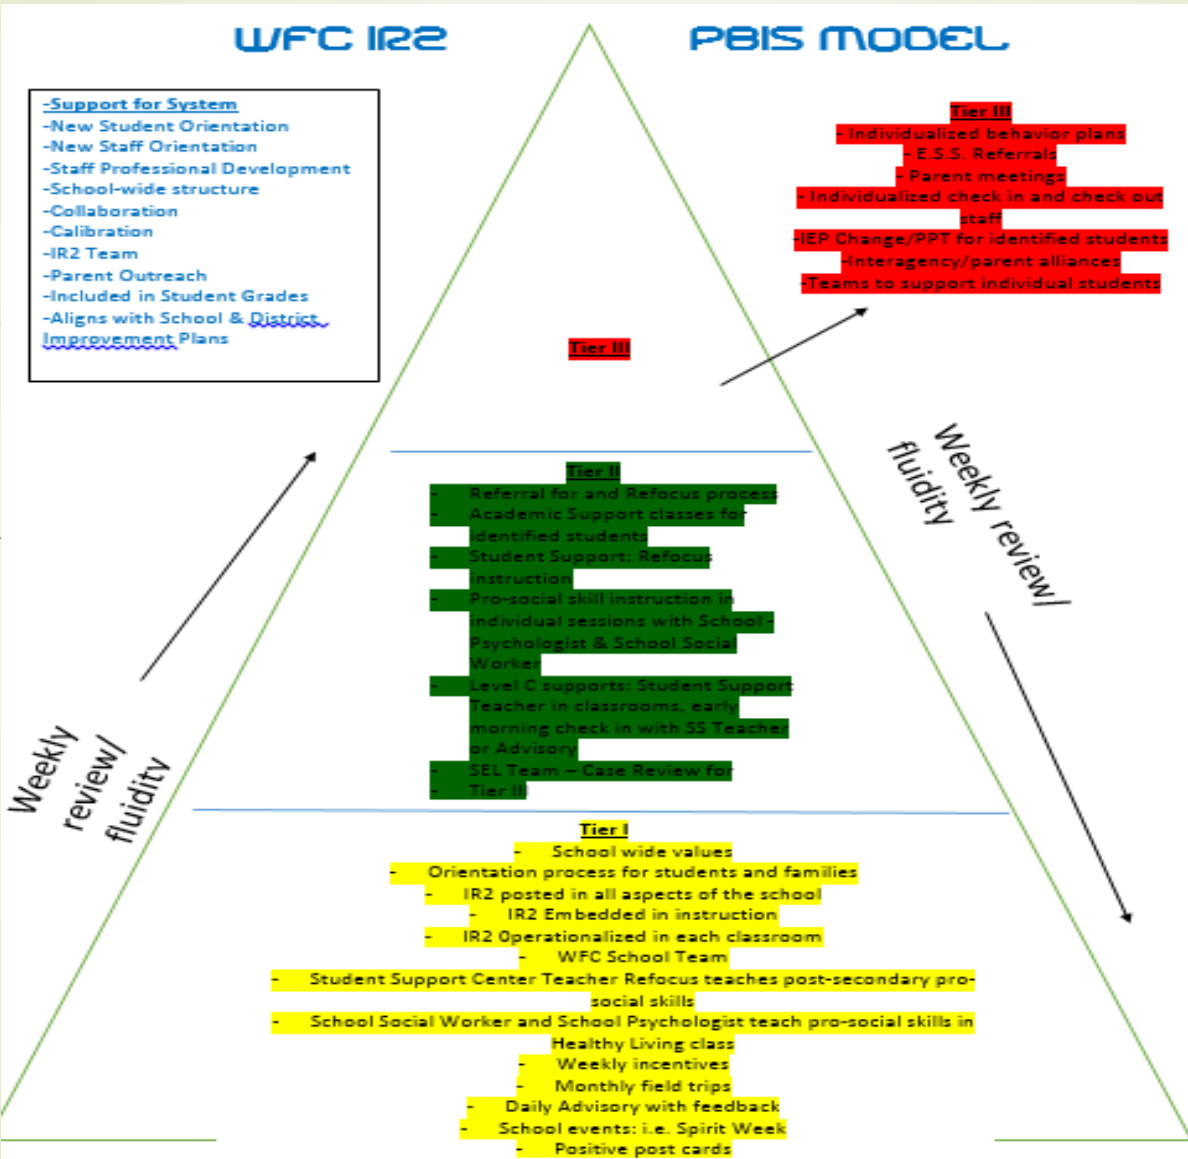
WFC IR2 PBIS MODEL

-Support for System
-New Student Orientation
-New Staff Orientation
-Staff Professional Development
-School-wide structure
-Collaboration
-Calibration
-IR2 Team
-Parent Outreach
-Included in Student Grades
-Aligns with School & District Improvement Plans

Tier III
- Individualized behavior plans
- E.S.S. Referrals
- Parent meetings
- Individualized check in and check out staff
-IEP Change/PPT for identified students
-Interagency/parent alliances
-Teams to support individual students

Tier III

Weekly review/ fluidity

Tier II
- Referral for and Refocus process
- Academic Support classes for identified students
- Student Support: Refocus instruction
- Pro-social skill instruction in individual sessions with School Psychologist & School Social Worker
- Level C supports: Student Support Teacher in classrooms, early morning check in with SS Teacher or Advisory
- SEL Team – Case Review for Tier III

Weekly review/ fluidity

Tier I
- School wide values
- Orientation process for students and families
- IR2 posted in all aspects of the school
- IR2 Embedded in instruction
- IR2 Operationalized in each classroom
- WFC School Team
- Student Support Center Teacher Refocus teaches post-secondary pro-social skills
- School Social Worker and School Psychologist teach pro-social skills in Healthy Living class
- Weekly incentives
- Monthly field trips
- Daily Advisory with feedback
- School events: i.e. Spirit Week
- Positive post cards